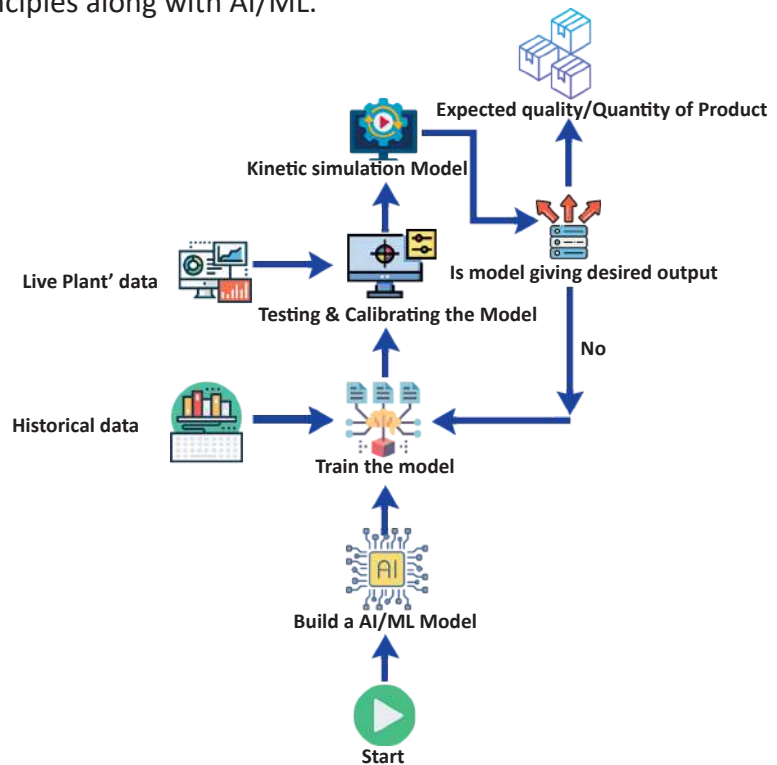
ciples along with AI/ML.

Expected quality/Quantity of Product

Kinetic simulation Model

Live Plant' data

Is model giving desired output

Testing & Calibrating the Model

No

Historical data

Train the model

AI

Build a AI/ML Model

Start